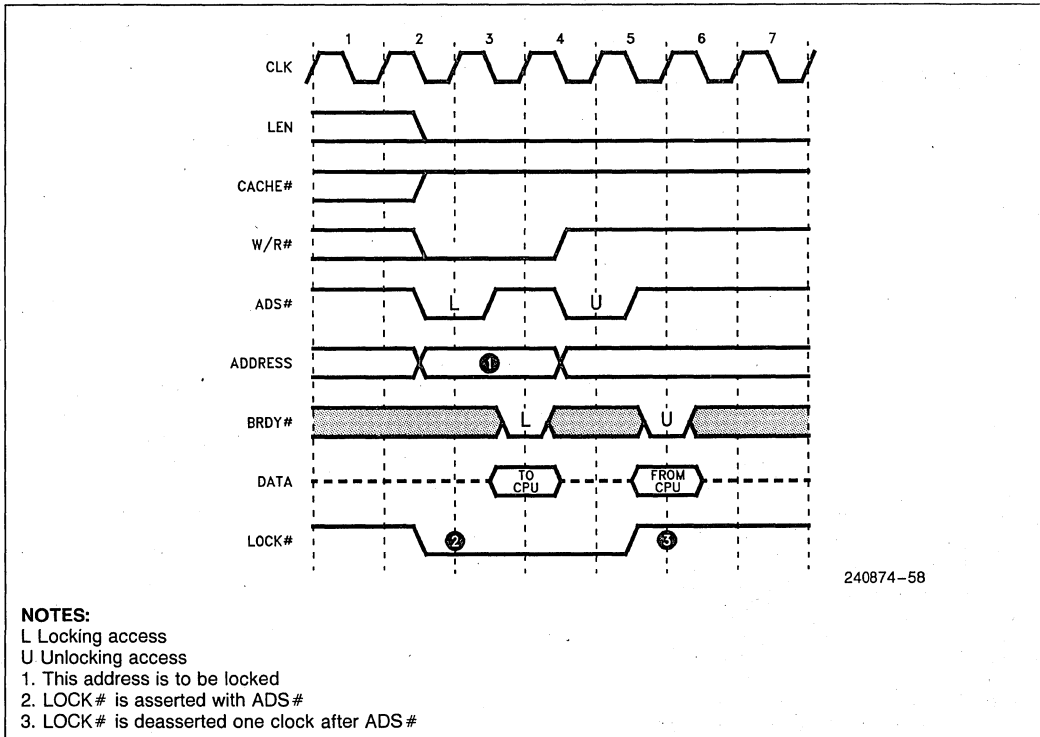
1 2 3 4 5 6 7

CLK

LEN

CACHE#

W/R#

ADS#

L

U

ADDRESS

1

BRDY#

L

U

DATA

TO CPU

FROM CPU

LOCK#

2

3

240874–58

NOTES:
L Locking access
U Unlocking access
1. This address is to be locked
2. LOCK# is asserted with ADS#
3. LOCK# is deasserted one clock after ADS#